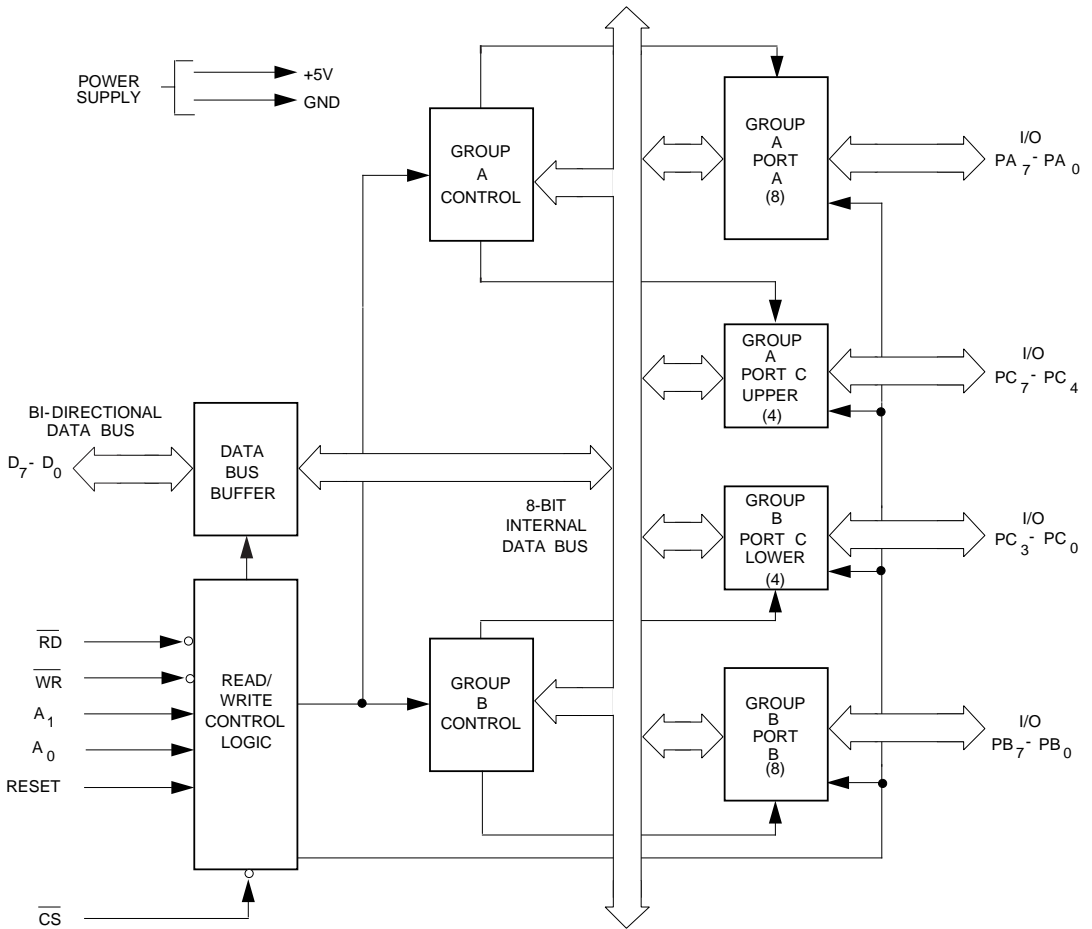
POWER SUPPLY
+5V
GND

GROUP A CONTROL

GROUP A PORT A (8)

I/O
$PA_7$ - $PA_0$

GROUP A PORT C UPPER (4)

I/O
$PC_7$ - $PC_4$

BI-DIRECTIONAL DATA BUS

$D_7$ - $D_0$

DATA BUS BUFFER

8-BIT INTERNAL DATA BUS

GROUP B PORT C LOWER (4)

I/O
$PC_3$ - $PC_0$

$\overline{RD}$
$\overline{WR}$
$A_1$
$A_0$
RESET

READ/ WRITE CONTROL LOGIC

GROUP B CONTROL

GROUP B PORT B (8)

I/O
$PB_7$ - $PB_0$

$\overline{CS}$